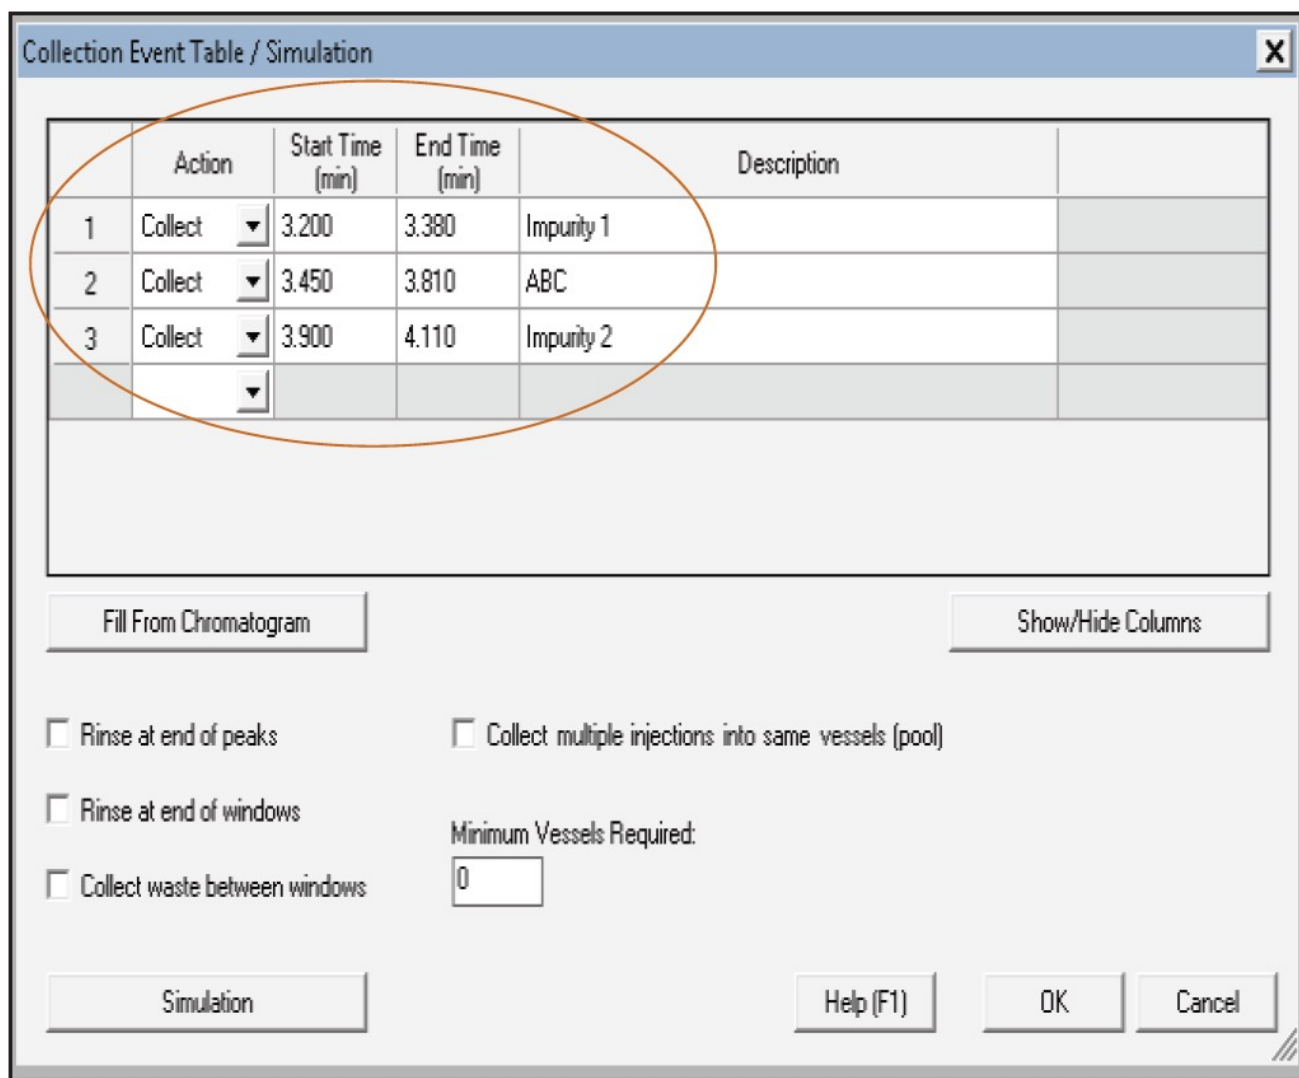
Collection Event Table / Simulation

X

| | Action | Start Time (min) | End Time (min) | Description | |
|---|---|---|---|---|---|
| 1 | Collect | 3.200 | 3.380 | Impurity 1 | |
| 2 | Collect | 3.450 | 3.810 | ABC | |
| 3 | Collect | 3.900 | 4.110 | Impurity 2 | |
| | | | | | |

Fill From Chromatogram

Show/Hide Columns

Rinse at end of peaks

Rinse at end of windows

Collect waste between windows

Collect multiple injections into same vessels (pool)

Minimum Vessels Required:

0

Simulation

Help (F1)

OK

Cancel